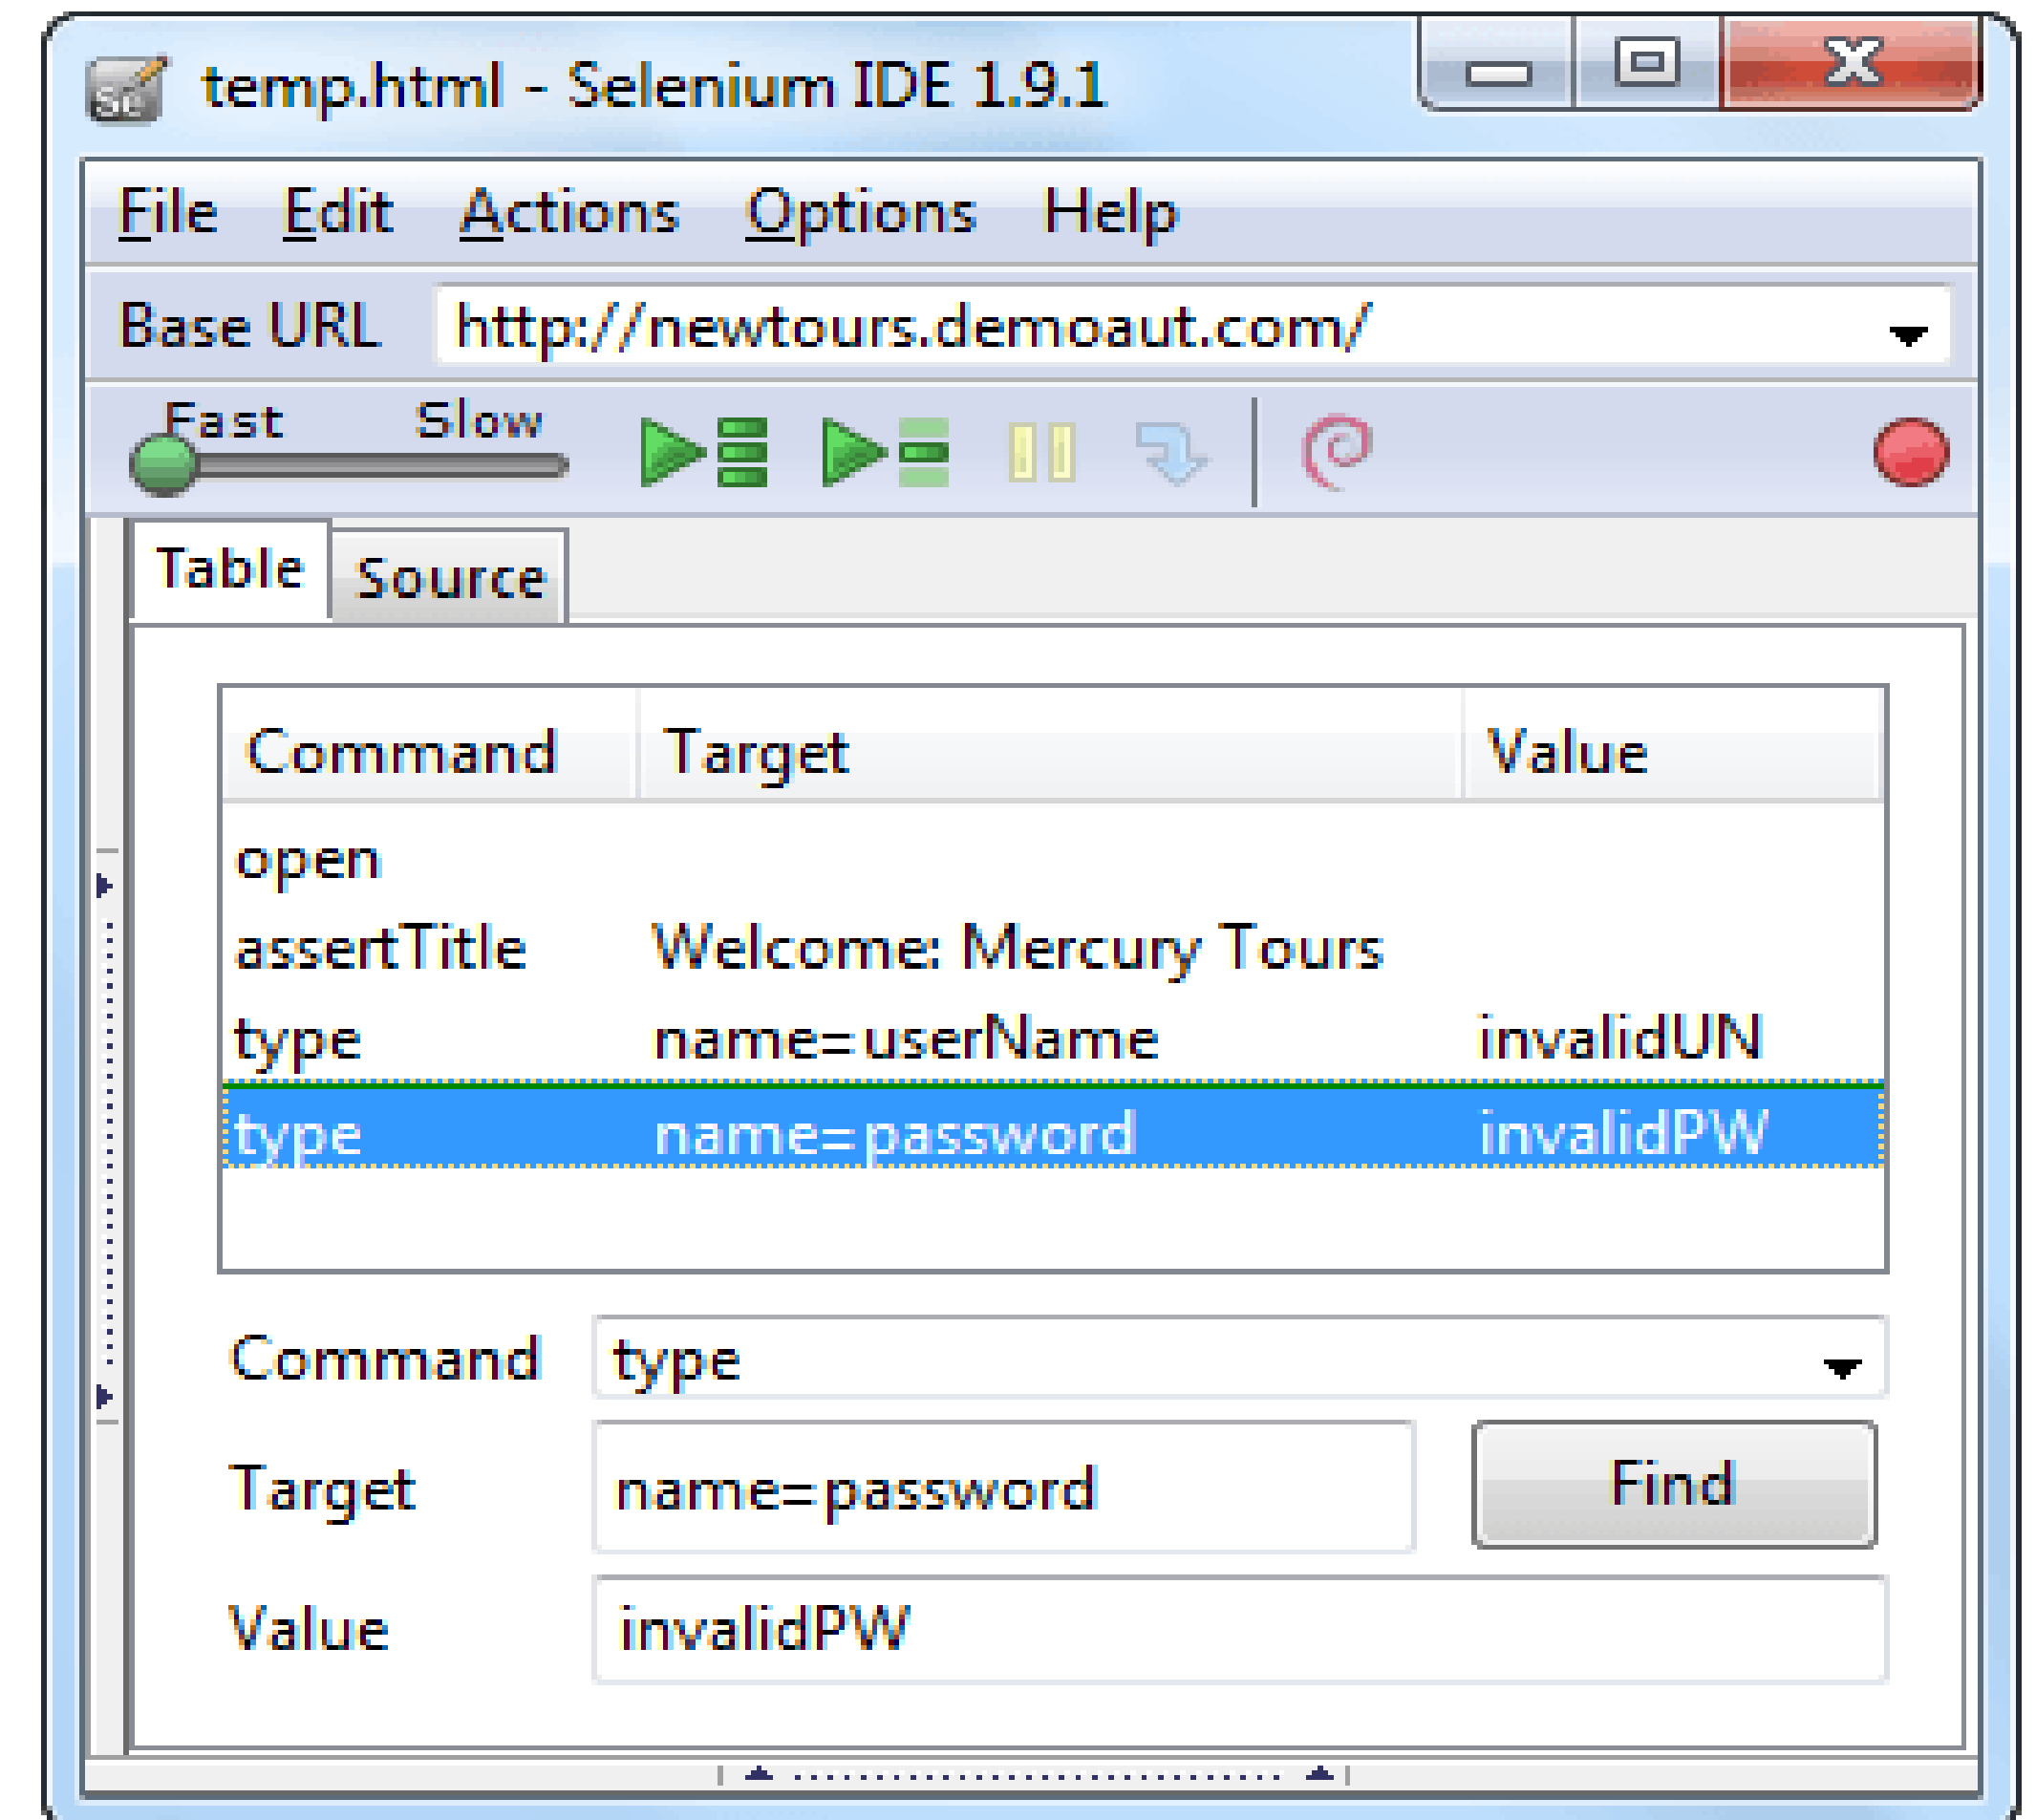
temp.html - Selenium IDE 1.9.1

File Edit Actions Options Help

Base URL http://newtours.demoaut.com/

Fast Slow

Table Source

| Command | Target | Value |
|---|---|---|
| open | | |
| assertTitle | Welcome: Mercury Tours | |
| type | name=userName | invalidUN |
| type | name=password | invalidPW |

Command type

Target name=password Find

Value invalidPW